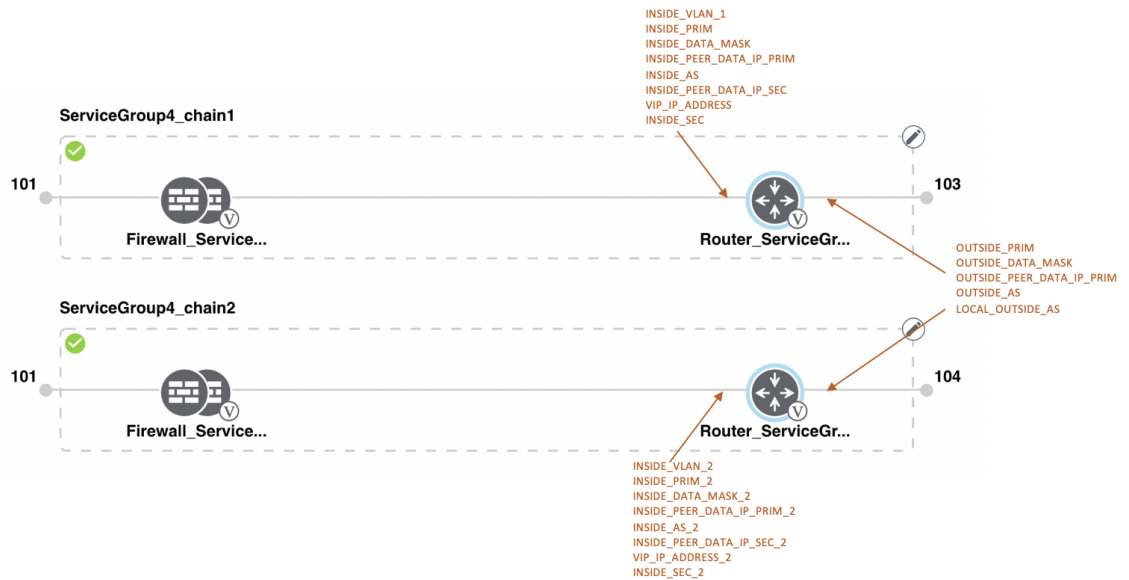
INSIDE_VLAN_1
INSIDE_PRIM
INSIDE_DATA_MASK
INSIDE_PEER_DATA_IP_PRIM
INSIDE_AS
INSIDE_PEER_DATA_IP_SEC
VIP_IP_ADDRESS
INSIDE_SEC

ServiceGroup4_chain1

101

Firewall_Service...

Router_ServiceGr...

103

OUTSIDE_PRIM
OUTSIDE_DATA_MASK
OUTSIDE_PEER_DATA_IP_PRIM
OUTSIDE_AS
LOCAL_OUTSIDE_AS

ServiceGroup4_chain2

101

Firewall_Service...

Router_ServiceGr...

104

INSIDE_VLAN_2
INSIDE_PRIM_2
INSIDE_DATA_MASK_2
INSIDE_PEER_DATA_IP_PRIM_2
INSIDE_AS_2
INSIDE_PEER_DATA_IP_SEC_2
VIP_IP_ADDRESS_2
INSIDE_SEC_2